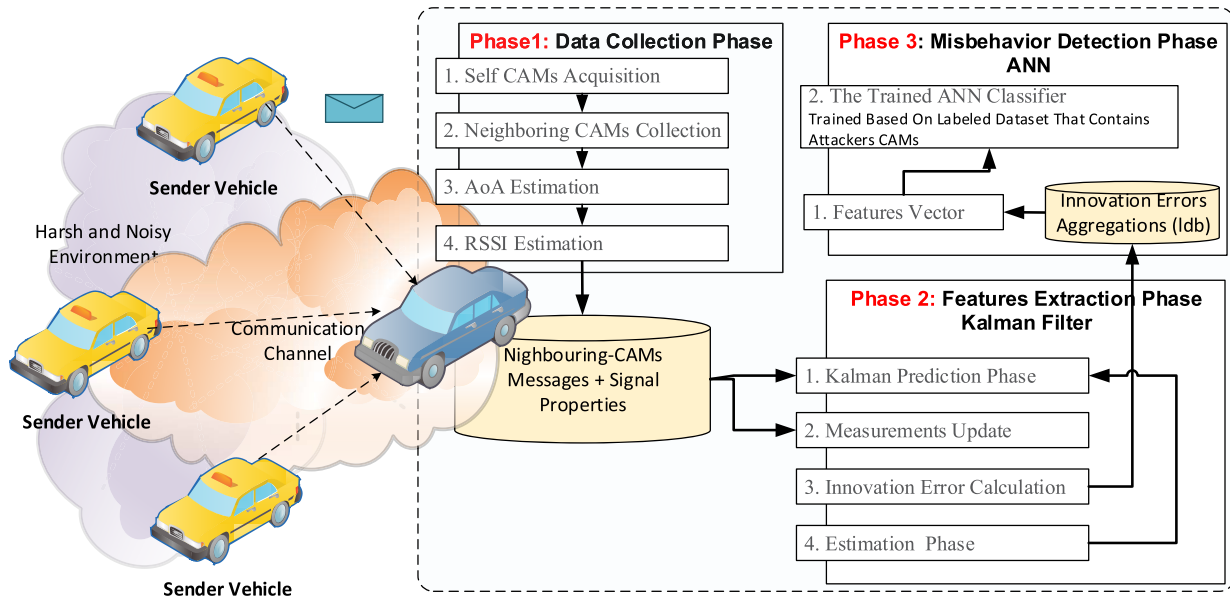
Sender Vehicle

Harsh and Noisy Environment

Communication Channel

Sender Vehicle

Sender Vehicle

Phase1: Data Collection Phase

1. Self CAMs Acquisition

2. Neighboring CAMs Collection

3. AoA Estimation

4. RSSI Estimation

Nighbouring-CAMs Messages + Signal Properties

Phase 3: Misbehavior Detection Phase ANN

2. The Trained ANN Classifier
Trained Based On Labeled Dataset That Contains Attackers CAMs

1. Features Vector

Innovation Errors Aggregations (Idb)

Phase 2: Features Extraction Phase Kalman Filter

1. Kalman Prediction Phase

2. Measurements Update

3. Innovation Error Calculation

4. Estimation Phase